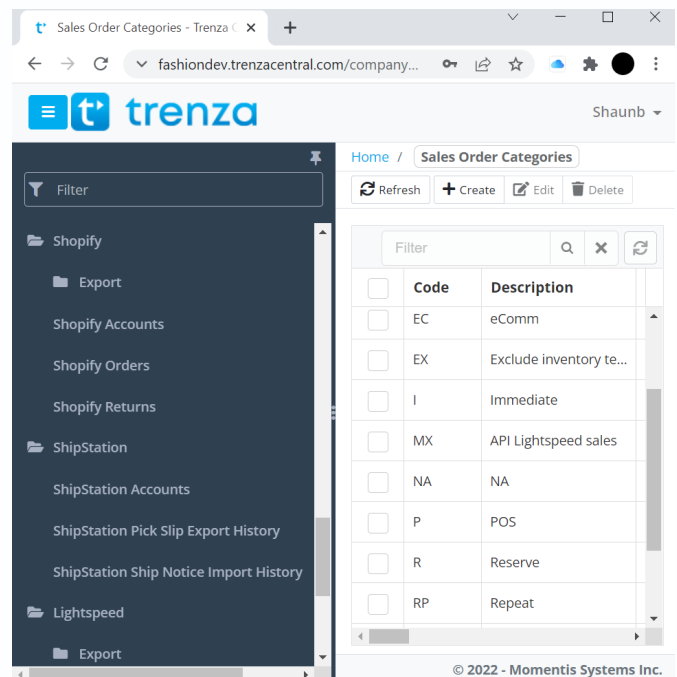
Sales Order Categories - Trenza C ×

fashiondev.trenzacentral.com/company...

trenza

Shaunb

Filter

Shopify

Export

Shopify Accounts

Shopify Orders

Shopify Returns

ShipStation

ShipStation Accounts

ShipStation Pick Slip Export History

ShipStation Ship Notice Import History

Lightspeed

Export

Home / Sales Order Categories

Refresh
Create
Edit
Delete

Filter

| | Code | Description |
|---|---|---|
| | EC | eComm |
| | EX | Exclude inventory te... |
| | I | Immediate |
| | MX | API Lightspeed sales |
| | NA | NA |
| | P | POS |
| | R | Reserve |
| | RP | Repeat |

© 2022 - Momentis Systems Inc.